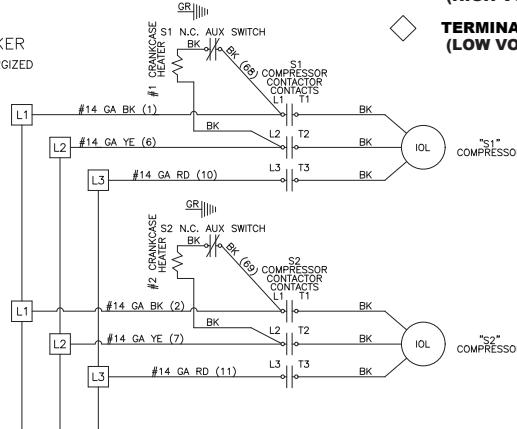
KER
GIZED

TERMINA
(LOW VO

GR
#1 CRANKCASE HEATER
S1 N.C. AUX SWITCH
BK
BK
(68)
S1
COMPRESSOR
CONTACTOR
CONTACTS
L1 T1
L1
#14 GA BK (1)
BK
BK
L2 T2
L2
#14 GA YE (6)
BK
IOL
"S1"
COMPRESSO
L3 T3
L3
#14 GA RD (10)
BK

GR
#2 CRANKCASE HEATER
S2 N.C. AUX SWITCH
BK
BK
(69)
S2
COMPRESSOR
CONTACTOR
CONTACTS
L1 T1
L1
#14 GA BK (2)
BK
BK
L2 T2
L2
#14 GA YE (7)
BK
IOL
"S2"
COMPRESSO
L3 T3
L3
#14 GA RD (11)
BK